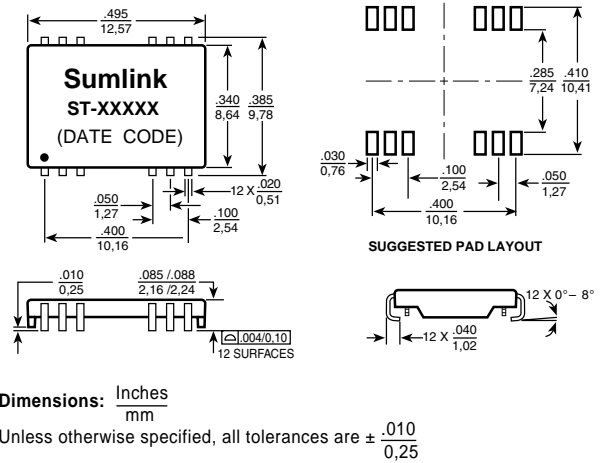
$\frac{.495}{12,57}$

Sumlink
ST-XXXXX
(DATE CODE)

$\frac{.340}{8,64}$ $\frac{.385}{9,78}$

$\frac{.050}{1,27}$ 12 X $\frac{.020}{0,51}$

$\frac{.100}{2,54}$

$\frac{.400}{10,16}$

$\frac{.285}{7,24}$ $\frac{.410}{10,41}$

$\frac{.030}{0,76}$ $\frac{.100}{2,54}$ $\frac{.050}{1,27}$

$\frac{.400}{10,16}$

SUGGESTED PAD LAYOUT

$\frac{.010}{0,25}$ $\frac{.085 / .088}{2,16 / 2,24}$

.004/0,10
12 SURFACES

12 X 0° – 8°

12 X $\frac{.040}{1,02}$

Dimensions: $\frac{\text{Inches}}{\text{mm}}$

Unless otherwise specified, all tolerances are ± $\frac{.010}{0,25}$